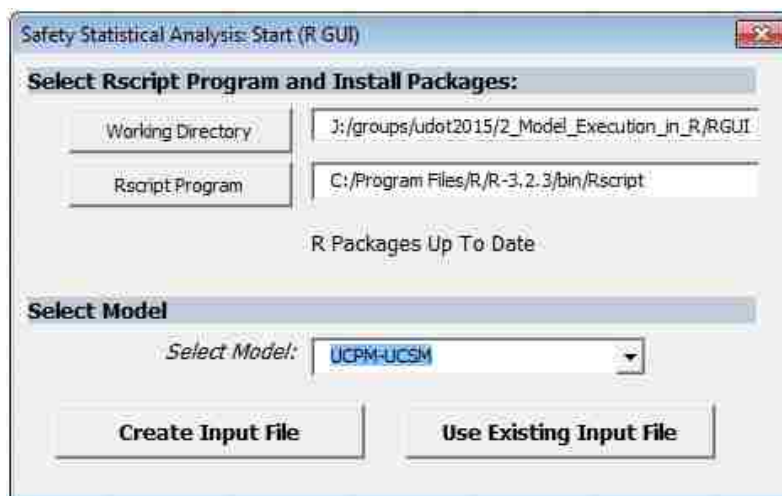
Safety Statistical Analysis: Start (R GUI)

Select Rscript Program and Install Packages:

Working Directory

J:/groups/udot2015/2_Model_Execution_in_R/RGUI

Rscript Program

C:/Program Files/R/R-3.2.3/bin/Rscript

R Packages Up To Date

Select Model

Select Model: UCPM-UCSM

Create Input File

Use Existing Input File